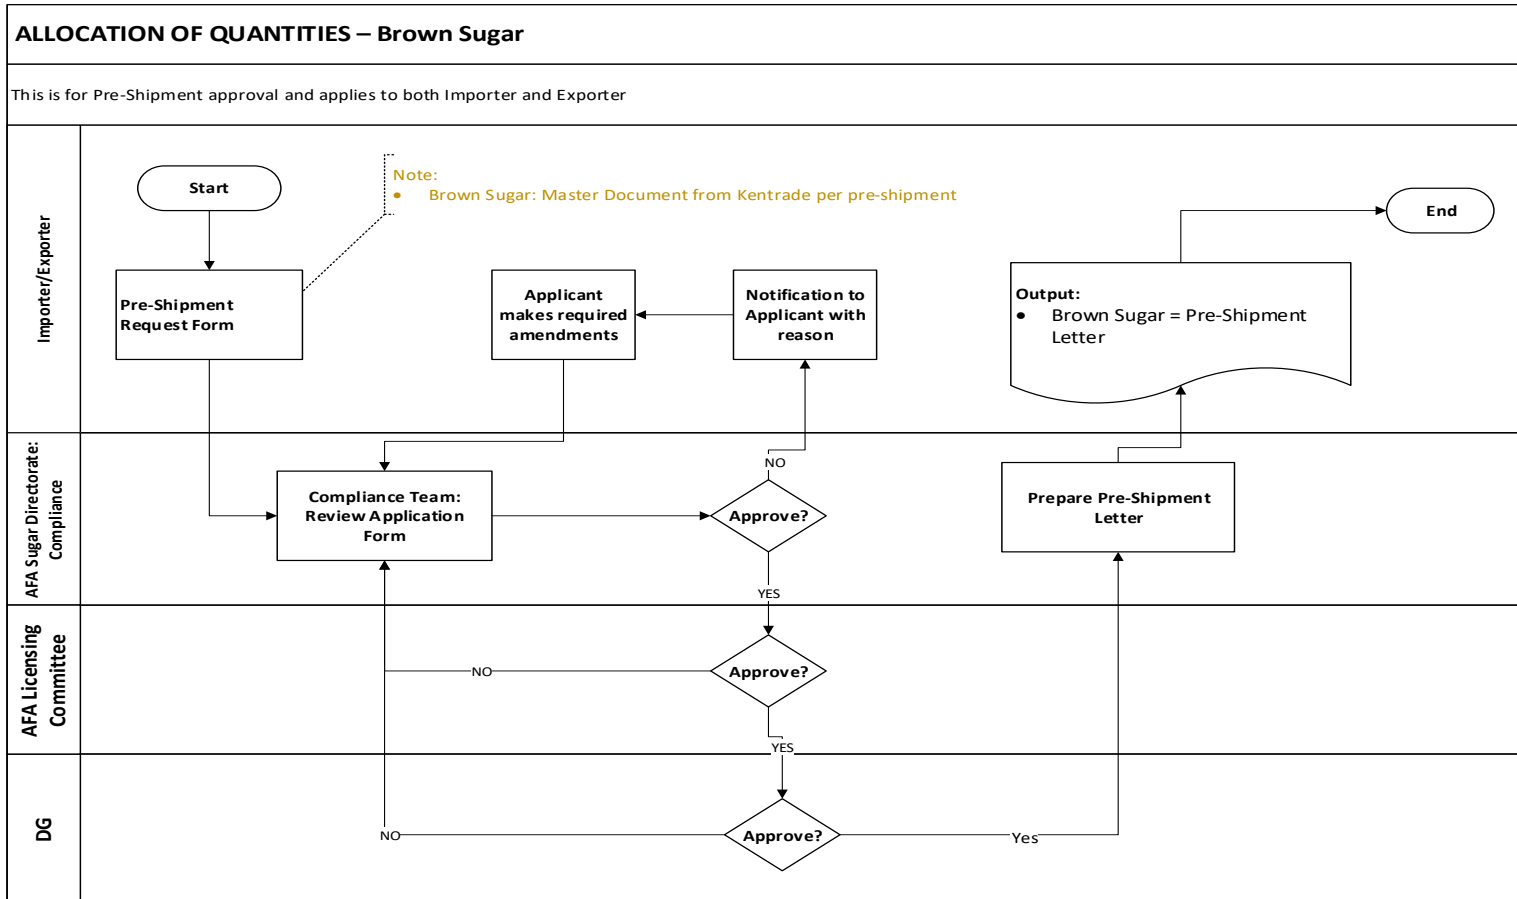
ALLOCATION OF QUANTITIES – Brown Sugar

This is for Pre-Shipment approval and applies to both Importer and Exporter

Importer/Exporter

Start

Note:
• Brown Sugar: Master Document from Kentrade per pre-shipment

End

Pre-Shipment Request Form

Applicant makes required amendments

Notification to Applicant with reason

Output:
• Brown Sugar = Pre-Shipment Letter

AFA Sugar Directorate: Compliance

NO

Compliance Team: Review Application Form

Approve?

Prepare Pre-Shipment Letter

YES

AFA Licensing Committee

NO

Approve?

YES

DG

NO

Approve?

Yes